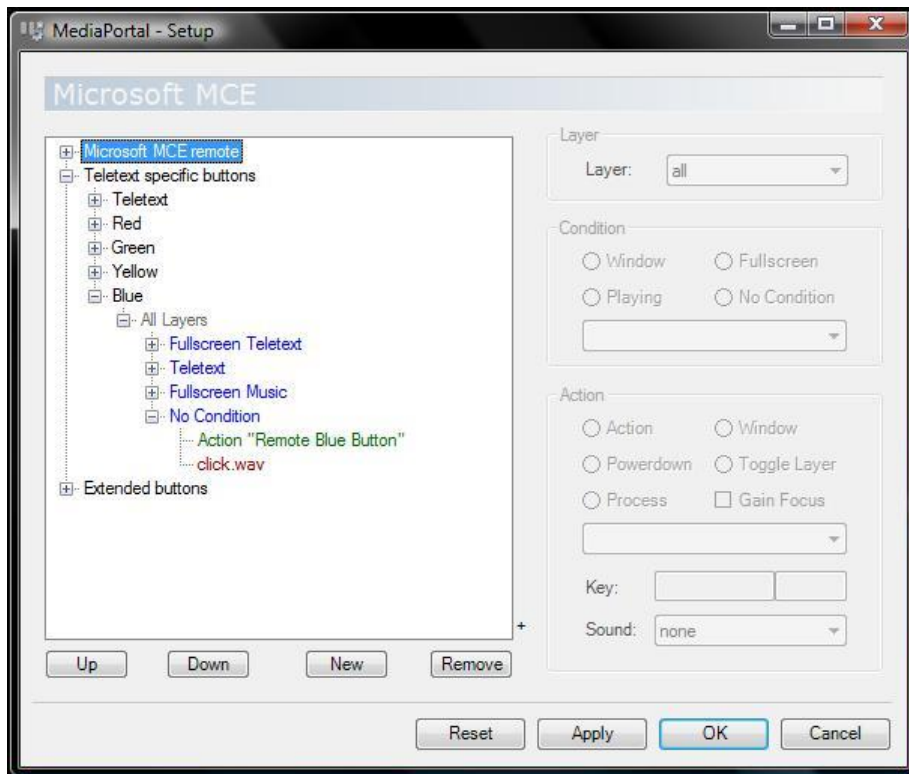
MediaPortal - Setup

Microsoft MCE

Microsoft MCE remote
Teletext specific buttons
Teletext
Red
Green
Yellow
Blue
All Layers
Fullscreen Teletext
Teletext
Fullscreen Music
No Condition
Action "Remote Blue Button"
click.wav
Extended buttons

Layer
Layer: all

Condition
Window
Fullscreen
Playing
No Condition

Action
Action
Window
Powerdown
Toggle Layer
Process
Gain Focus
Key:
Sound: none

+

Up
Down
New
Remove

Reset
Apply
OK
Cancel